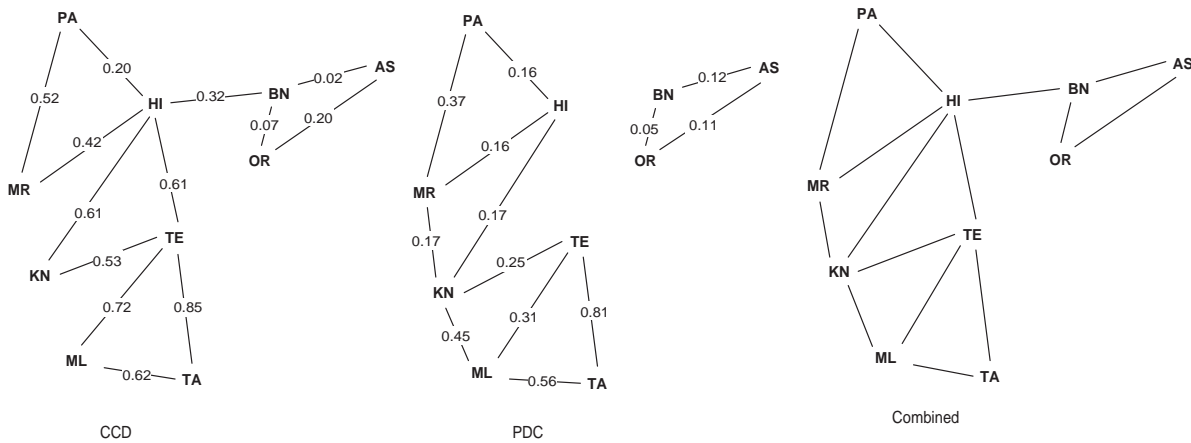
PA
0.20
0.52
HI
0.32
BN
0.02
AS
0.42
0.07
0.20
OR
MR
0.61
0.61
TE
KN
0.53
0.72
0.85
ML
0.62
TA
CCD

PA
0.16
0.37
HI
0.16
MR
0.17
0.17
TE
0.25
KN
0.31
0.81
0.45
ML
0.56
TA
PDC

BN
0.12
AS
0.05
0.11
OR

PA
HI
BN
AS
OR
MR
TE
KN
ML
TA
Combined